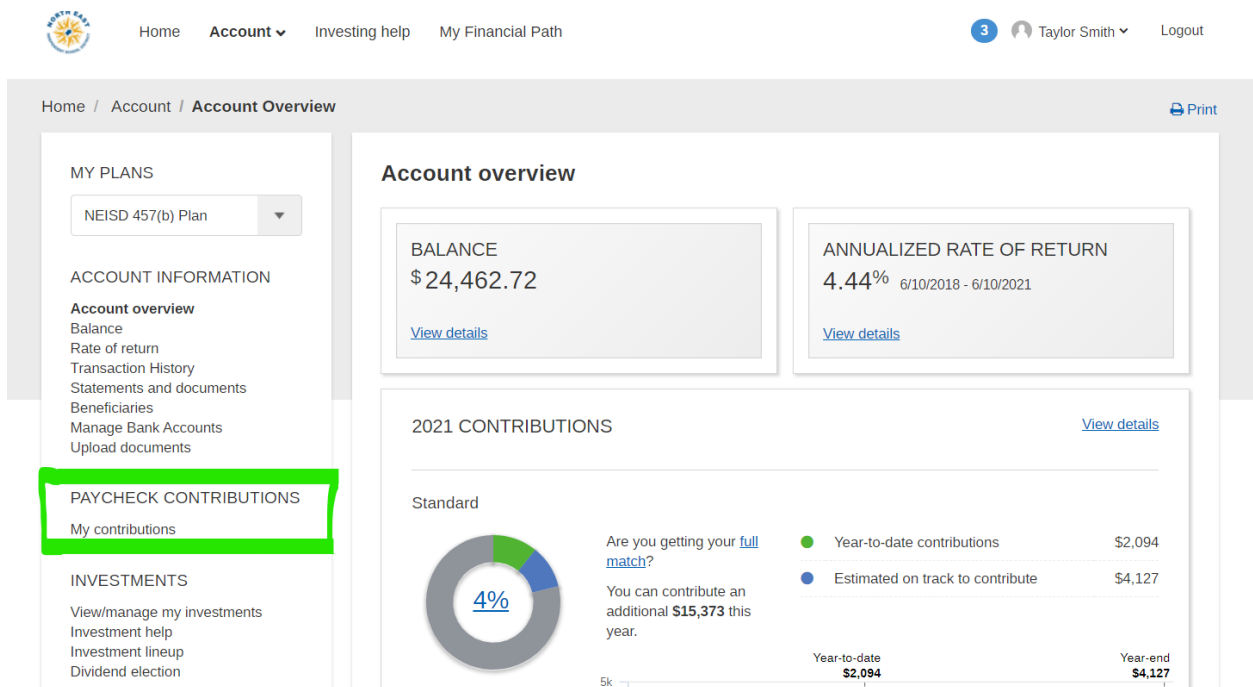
NORTH EAST

Home Account Investing help My Financial Path

3 Taylor Smith Logout

Home / Account / Account Overview

Print

MY PLANS

NEISD 457(b) Plan

ACCOUNT INFORMATION

Account overview
Balance
Rate of return
Transaction History
Statements and documents
Beneficiaries
Manage Bank Accounts
Upload documents

PAYCHECK CONTRIBUTIONS

My contributions

INVESTMENTS

View/manage my investments
Investment help
Investment lineup
Dividend election

Account overview

BALANCE
$ 24,462.72

View details

ANNUALIZED RATE OF RETURN
4.44% 6/10/2018 - 6/10/2021

View details

2021 CONTRIBUTIONS

View details

Standard

4%

Are you getting your full match?

You can contribute an additional **$15,373** this year.

| | |
|---|---|
| Year-to-date contributions | $2,094 |
| Estimated on track to contribute | $4,127 |

5k

Year-to-date
$2,094

Year-end
$4,127